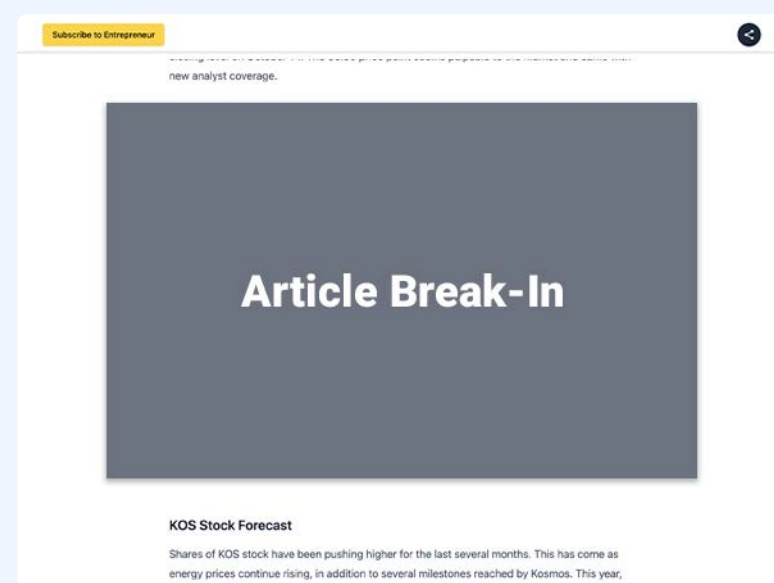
Subscribe to Entrepreneur

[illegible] new analyst coverage.

Article Break-In

KOS Stock Forecast

Shares of KOS stock have been pushing higher for the last several months. This has come as energy prices continue rising, in addition to several milestones reached by Kosmos. This year,